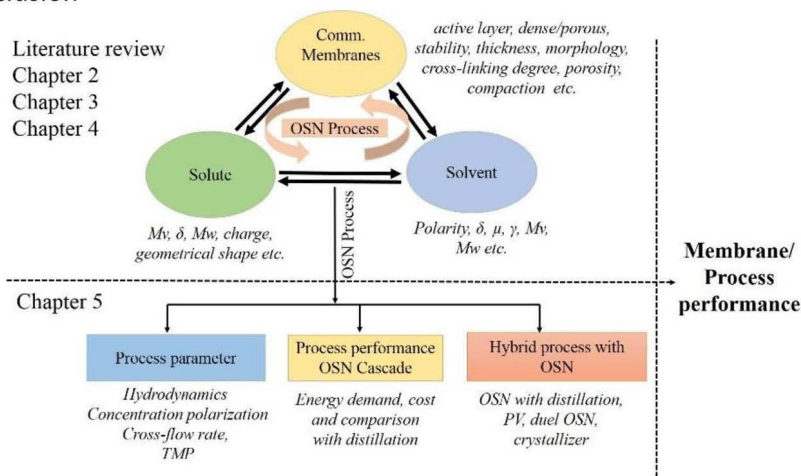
Literature review
Chapter 2
Chapter 3
Chapter 4

Comm. Membranes

active layer, dense/porous, stability, thickness, morphology, cross-linking degree, porosity, compaction etc.

OSN Process

Solute

Solvent

Mv, δ, Mw, charge, geometrical shape etc.

OSN Process

Polarity, δ, μ, γ, Mv, Mw etc.

Membrane/ Process performance

Chapter 5

Process parameter

Hydrodynamics
Concentration polarization
Cross-flow rate,
TMP

Process performance OSN Cascade

Energy demand, cost and comparison with distillation

Hybrid process with OSN

OSN with distillation, PV, duel OSN, crystallizer